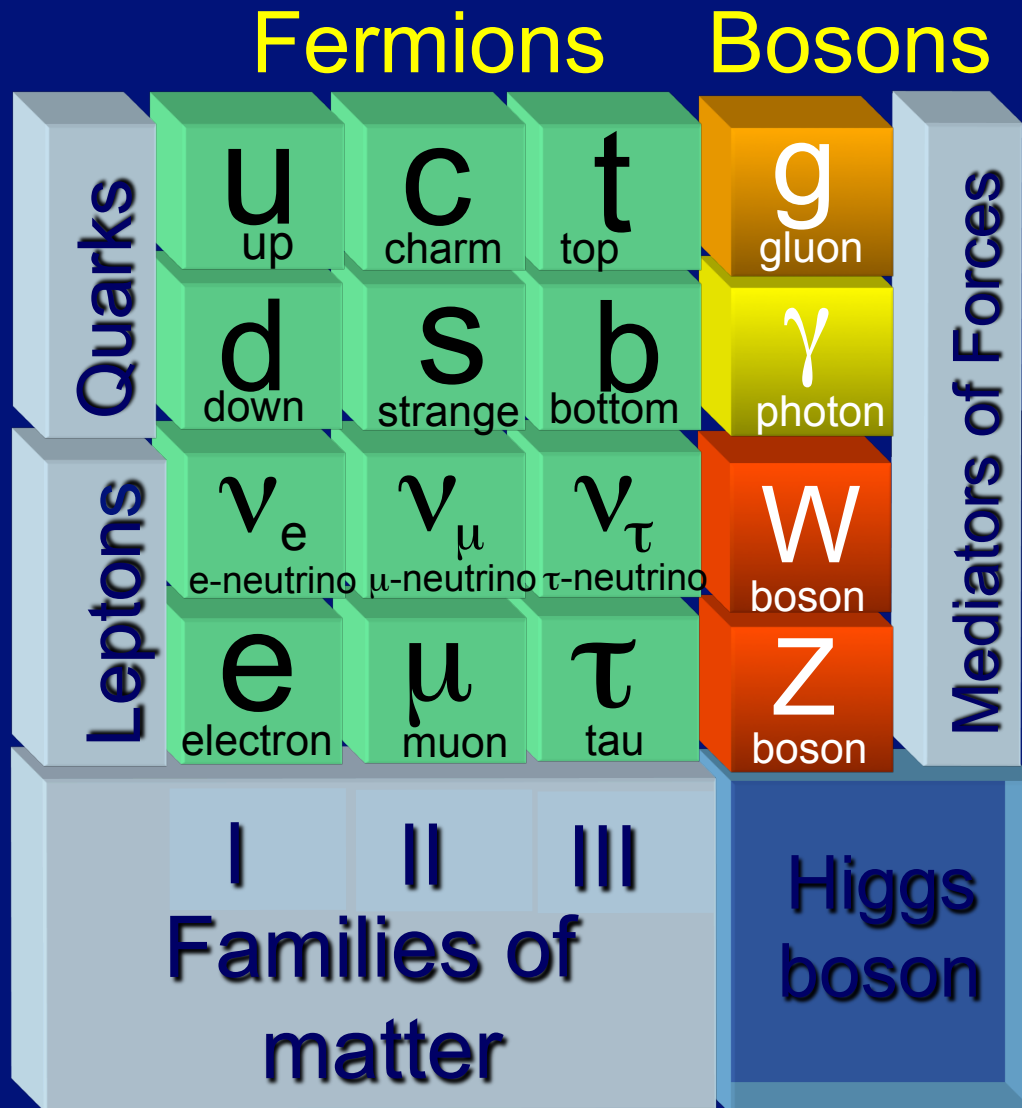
Fermions

Bosons

Quarks

u
up

c
charm

t
top

g
gluon

d
down

s
strange

b
bottom

$\gamma$
photon

Mediators of Forces

Leptons

$\nu_e$
e-neutrino

$\nu_\mu$
$\mu$-neutrino

$\nu_\tau$
$\tau$-neutrino

W
boson

e
electron

$\mu$
muon

$\tau$
tau

Z
boson

I

II

III

Families of matter

Higgs boson